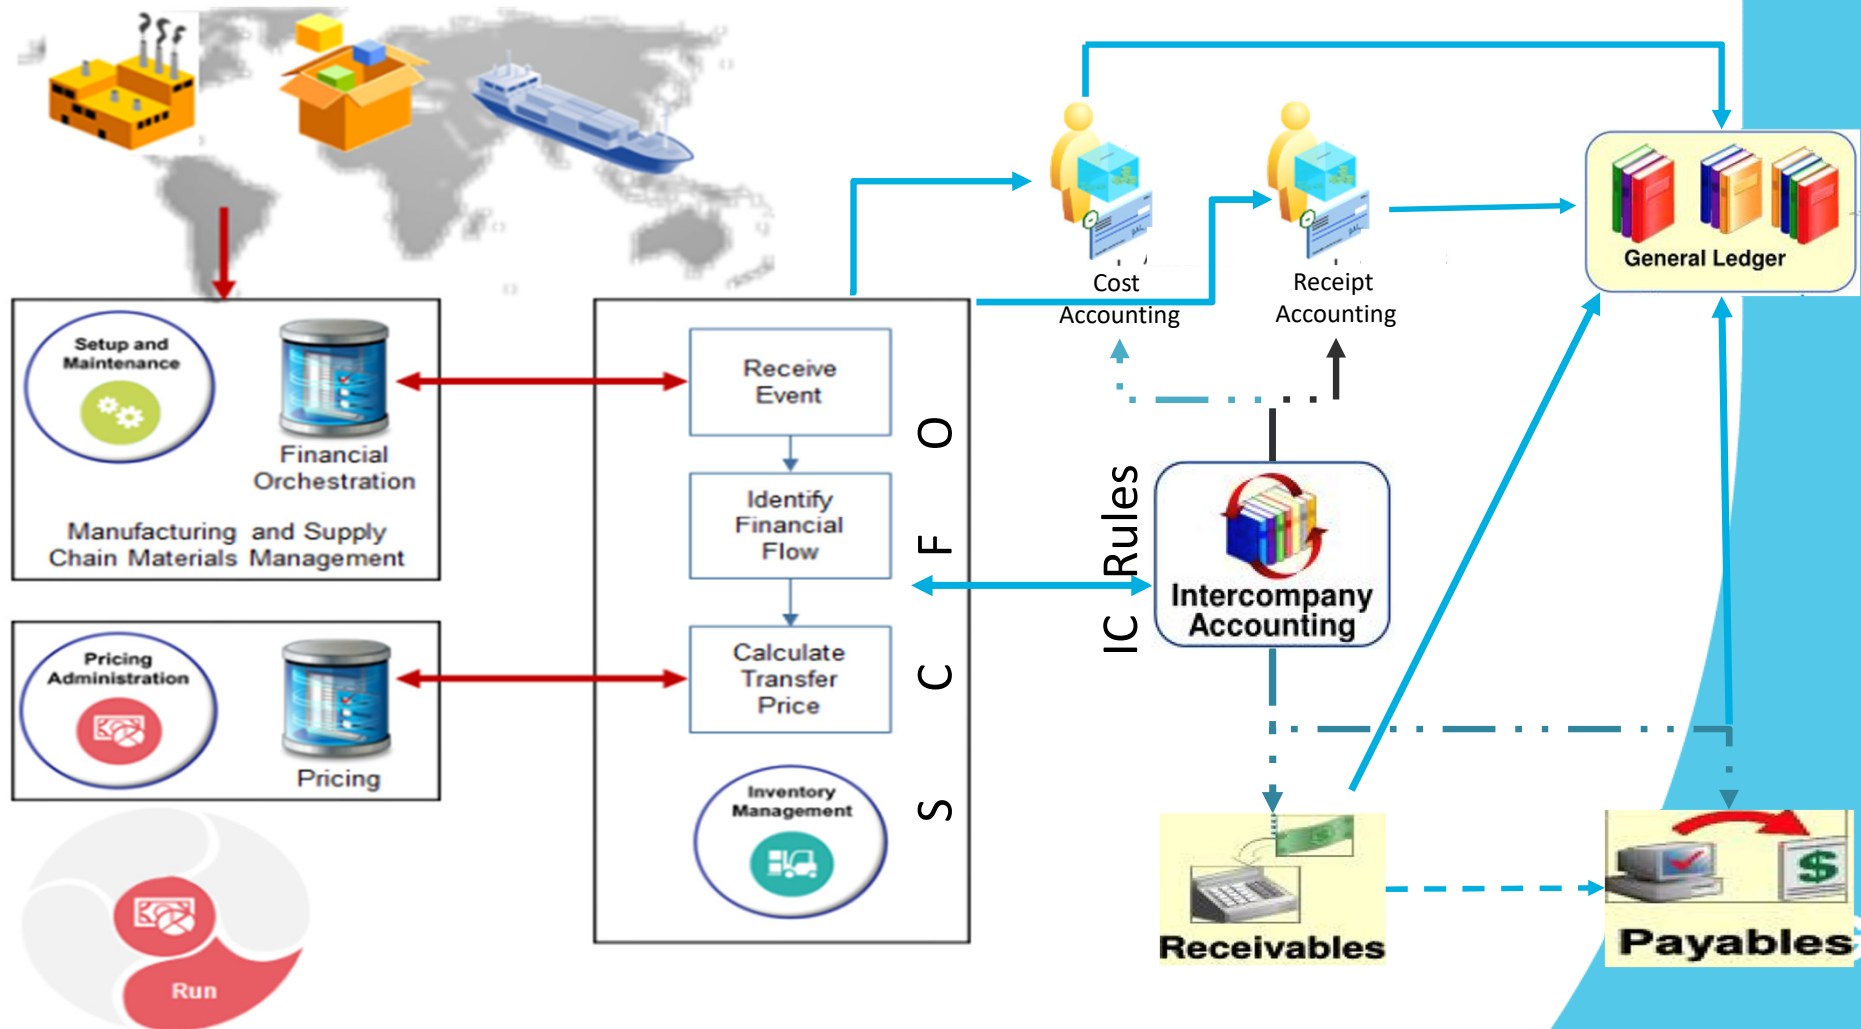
Setup and Maintenance

Financial Orchestration

Manufacturing and Supply Chain Materials Management

Pricing Administration

Pricing

Run

Receive Event

Identify Financial Flow

Calculate Transfer Price

Inventory Management

S C F O

IC Rules

Cost Accounting

Receipt Accounting

General Ledger

Intercompany Accounting

Receivables

Payables